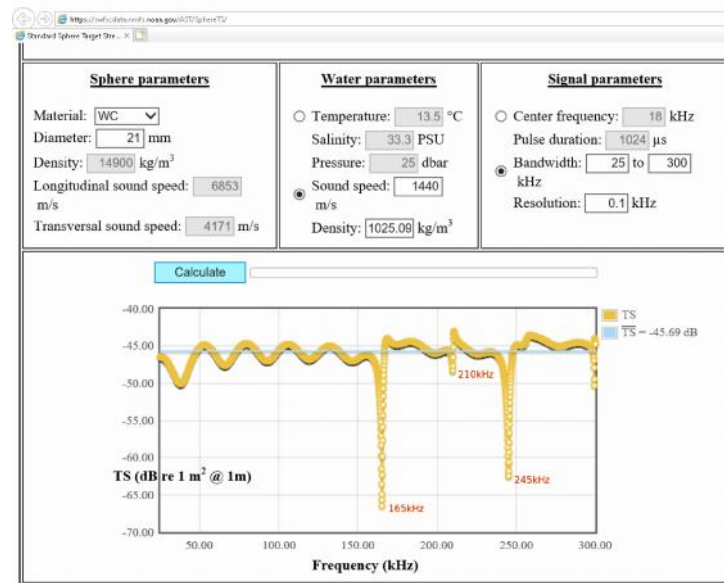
https://swfsc.fisheries.noaa.gov/AST/SphereTS/
Standard Sphere Target Stre... ×

Sphere parameters

Material: WC
Diameter: 21 mm
Density: 14900 kg/m$^3$
Longitudinal sound speed: 6853 m/s
Transversal sound speed: 4171 m/s

Water parameters

Temperature: 13.5 °C
Salinity: 33.3 PSU
Pressure: 25 dbar
Sound speed: 1440 m/s
Density: 1025.09 kg/m$^3$

Signal parameters

Center frequency: 18 kHz
Pulse duration: 1024 µs
Bandwidth: 25 to 300 kHz
Resolution: 0.1 kHz

Calculate

TS
$\overline{TS}$ = -45.69 dB

-40.00
-45.00
-50.00
-55.00
-60.00
-65.00
-70.00

TS (dB re 1 m$^2$ @ 1m)

210kHz
245kHz
165kHz

50.00
100.00
150.00
200.00
250.00
300.00

Frequency (kHz)